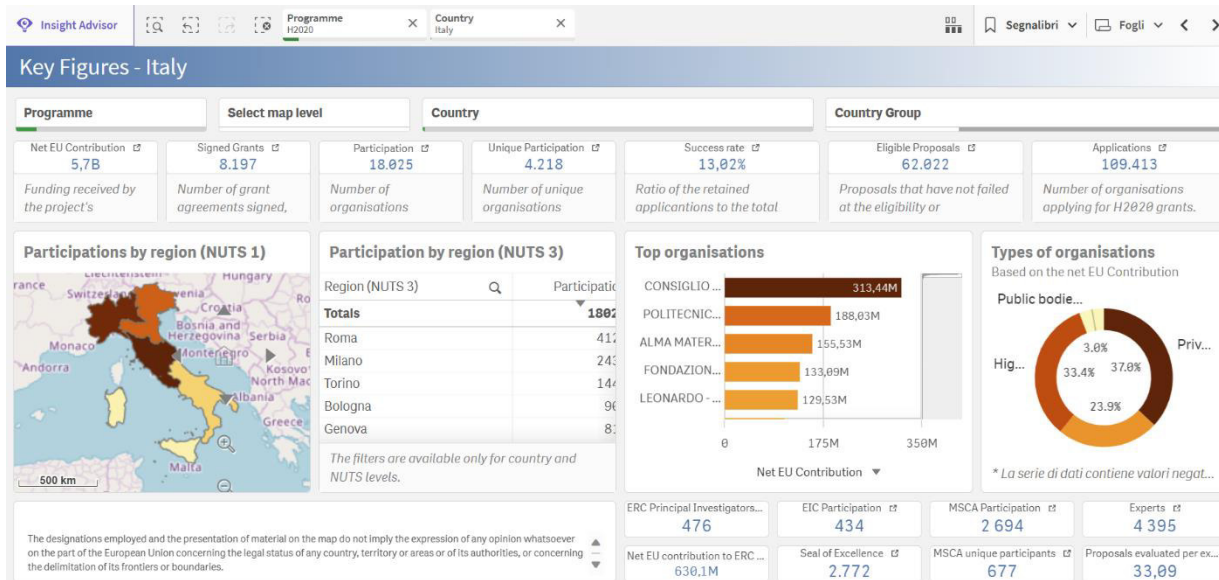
Insight Advisor

Programme
H2020

Country
Italy

Segnalibri

Fogli

Key Figures - Italy

Programme

Select map level

Country

Country Group

Net EU Contribution
5,7B
Funding received by the project's

Signed Grants
8.197
Number of grant agreements signed,

Participation
18.025
Number of organisations

Unique Participation
4.218
Number of unique organisations

Success rate
13,02%
Ratio of the retained applicantions to the total

Eligible Proposals
62.022
Proposals that have not failed at the eligibility or

Applications
109.413
Number of organisations applying for H2020 grants.

Participations by region (NUTS 1)

Liechtenstein
Hungary
rance
Switzerland
venia
Ro
Croatia
Bosnia and Herzegovina
Serbia
Monaco
Montenegro
Andorra
Kosovo
North Mac
Albania
Greece
Malta
500 km

Participation by region (NUTS 3)

| Region (NUTS 3) | Participatio |
|---|---|
| Totals | 1802 |
| Roma | 412 |
| Milano | 243 |
| Torino | 144 |
| Bologna | 96 |
| Genova | 81 |

The filters are available only for country and NUTS levels.

Top organisations

CONSIGLIO ... 313,44M
POLITECNIC... 188,03M
ALMA MATER... 155,53M
FONDAZION... 133,09M
LEONARDO - ... 129,53M
0
175M
350M
Net EU Contribution

Types of organisations
Based on the net EU Contribution

Public bodie...
Priv...
Hig...
3.0%
37.0%
33.4%
23.9%

* La serie di dati contiene valori negat...

The designations employed and the presentation of material on the map do not imply the expression of any opinion whatsoever on the part of the European Union concerning the legal status of any country, territory or areas or of its authorities, or concerning the delimitation of its frontiers or boundaries.

ERC Principal Investigators...
476

EIC Participation
434

MSCA Participation
2 694

Experts
4 395

Net EU contribution to ERC ...
630,1M

Seal of Excellence
2.772

MSCA unique participants
677

Proposals evaluated per ex...
33,09